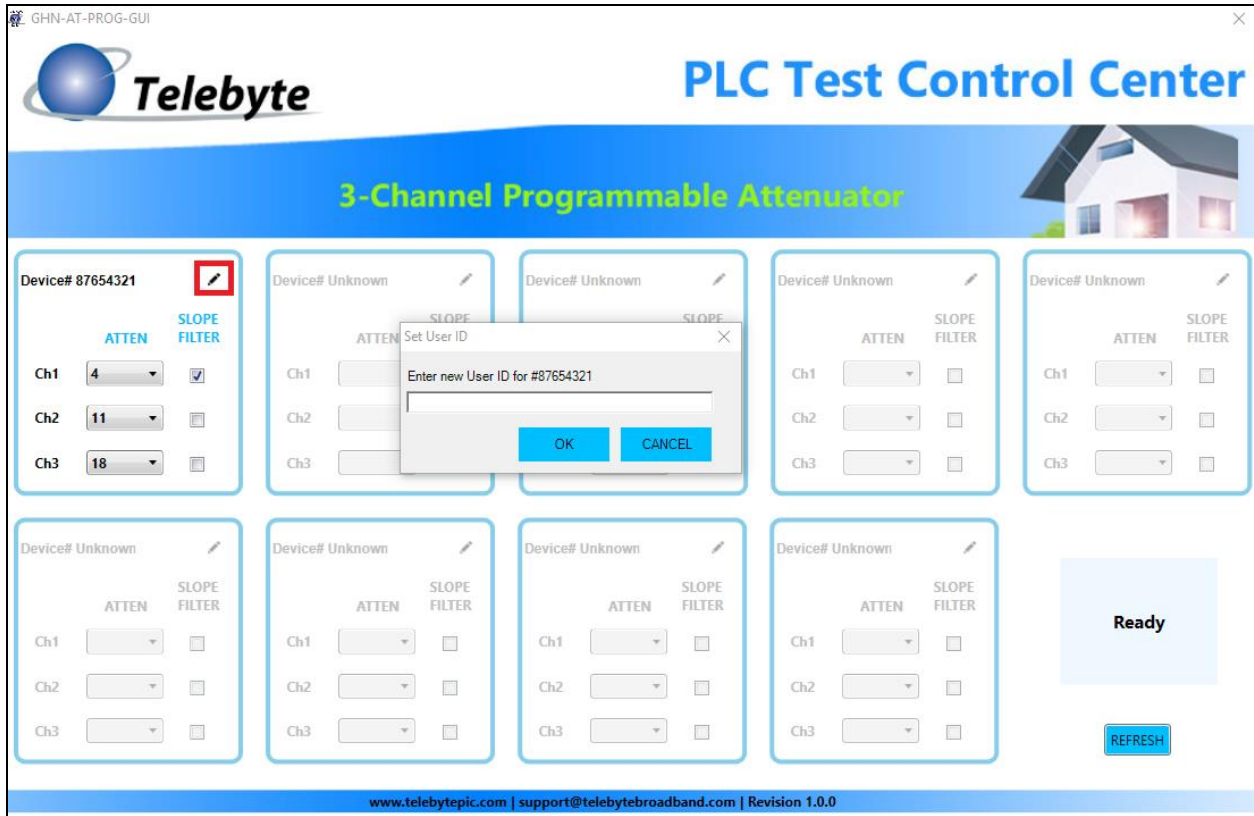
GHN-AT-PROG-GUI

Telebyte

PLC Test Control Center

3-Channel Programmable Attenuator

Device# 87654321

ATTEN SLOPE FILTER

Ch1 4

Ch2 11

Ch3 18

Device# Unknown

ATTEN SLOPE FILTER

Ch1

Ch2

Ch3

Set User ID

Enter new User ID for #87654321

OK CANCEL

Device# Unknown

SLOPE

Device# Unknown

ATTEN SLOPE FILTER

Ch1

Ch2

Ch3

Device# Unknown

ATTEN SLOPE FILTER

Ch1

Ch2

Ch3

Device# Unknown

ATTEN SLOPE FILTER

Ch1

Ch2

Ch3

Device# Unknown

ATTEN SLOPE FILTER

Ch1

Ch2

Ch3

Device# Unknown

ATTEN SLOPE FILTER

Ch1

Ch2

Ch3

Device# Unknown

ATTEN SLOPE FILTER

Ch1

Ch2

Ch3

Ready

REFRESH

www.telebytepic.com | support@telebytebroadband.com | Revision 1.0.0